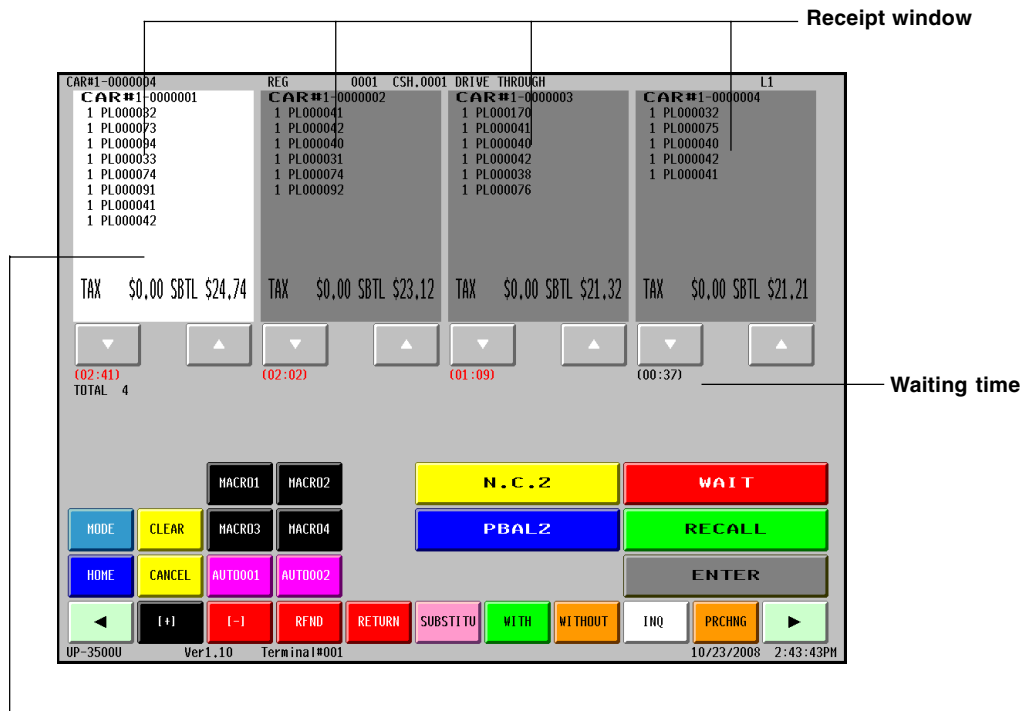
Receipt window

CAR#1-0000004 REG 0001 CSH.0001 DRIVE THROUGH L1

CAR#1-0000001
1 PL000032
1 PL000073
1 PL000094
1 PL000033
1 PL000074
1 PL000091
1 PL000041
1 PL000042
TAX $0.00 SBTL $24.74

CAR#1-0000002
1 PL000041
1 PL000042
1 PL000040
1 PL000031
1 PL000074
1 PL000092
TAX $0.00 SBTL $23.12

CAR#1-0000003
1 PL000170
1 PL000041
1 PL000040
1 PL000042
1 PL000038
1 PL000076
TAX $0.00 SBTL $21.32

CAR#1-0000004
1 PL000032
1 PL000075
1 PL000040
1 PL000042
1 PL000041
TAX $0.00 SBTL $21.21

▼ ▲ ▼ ▲ ▼ ▲ ▼ ▲

(02:41) (02:02) (01:09) (00:37)
TOTAL 4

Waiting time

MACRO1 MACRO2 N.C.2 WAIT
MODE CLEAR MACRO3 MACRO4 PBAL2 RECALL
HOME CANCEL AUTO001 AUTO002 ENTER
◄ [+] [-] RFND RETURN SUBSTITU WITH WITHOUT INQ PRCHNG ►

UP-3500U Ver1.10 Terminal#001 10/23/2008 2:43:43PM